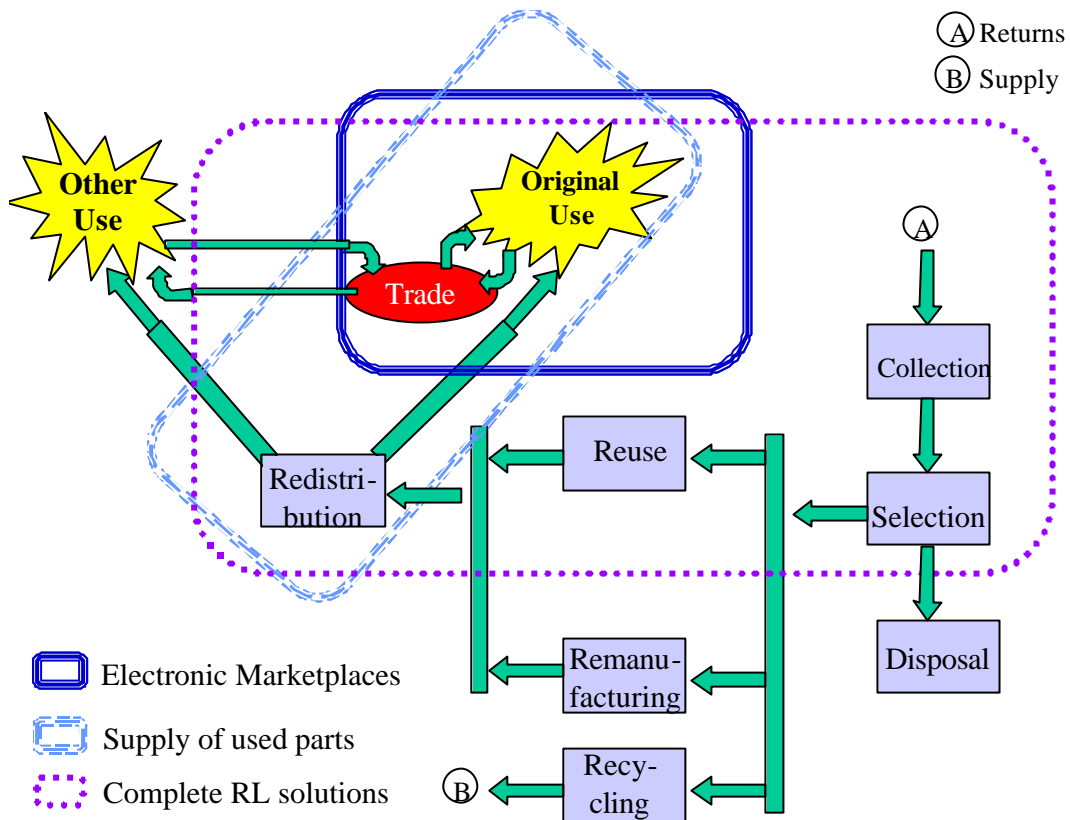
A Returns
B Supply

Other Use

Original Use

Trade

A

Collection

Selection

Disposal

Reuse

Redistribution

Remanufacturing

Recycling

B

Electronic Marketplaces

Supply of used parts

Complete RL solutions